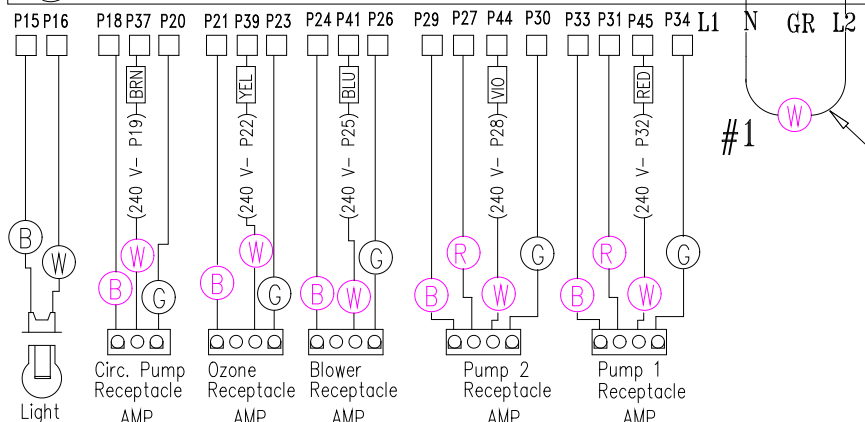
P15 P16 P18 P37 P20 P21 P39 P23 P24 P41 P26 P29 P27 P44 P30 P33 P31 P45 P34 L1 N GR L2

BRN (240 V- P19)
YEL (240 V- P22)
BLU (240 V- P25)
VIO (240 V- P28)
RED (240 V- P32)

#1

W

B W

B W G

B W G

B W G

B R W G

B R W G

Light

Circ. Pump Receptacle AMP

Ozone Receptacle AMP

Blower Receptacle AMP

Pump 2 Receptacle AMP

Pump 1 Receptacle AMP